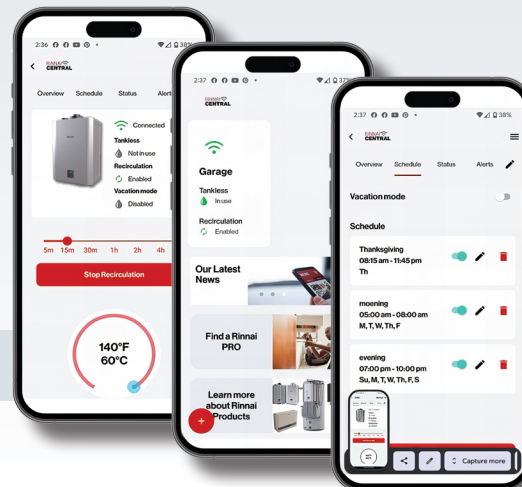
2:36 38%

RINNAI CENTRAL

Overview Schedule Status Alert

Connected

Tankless

Not in use

Recirculation

Enabled

Vacation mode

Disabled

5m 15m 30m 1h 2h 4h

Stop Recirculation

140°F
60°C

2:37 37%

RINNAI CENTRAL

Garage

Tankless

In use

Recirculation

Enabled

Our Latest News

Find a Rinnai PRO

Learn more about Rinnai Products

+

2:37 38%

RINNAI CENTRAL

Overview Schedule Status Alerts

Vacation mode

Schedule

Thanksgiving
08:15 am - 11:45 pm
Th

moening
05:00 am - 08:00 am
M, T, W, Th, F

evening
07:00 pm - 10:00 pm
Su, M, T, W, Th, F, S

Capture more